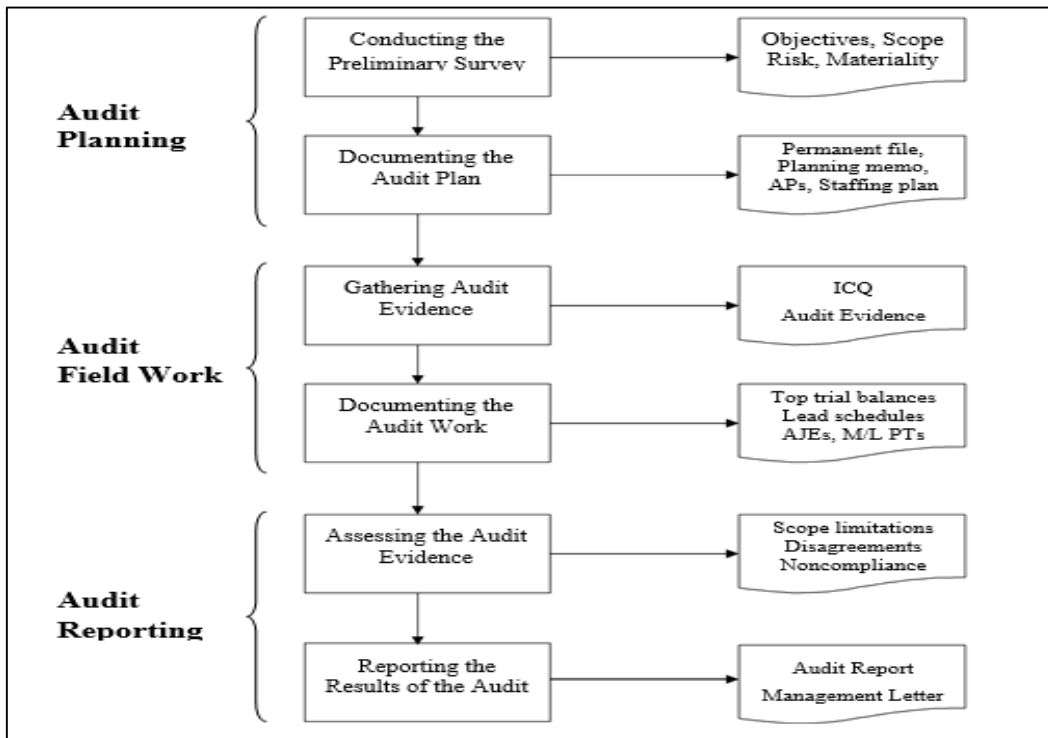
Audit Planning

Conducting the Preliminary Survey

Objectives, Scope Risk, Materiality

Documenting the Audit Plan

Permanent file, Planning memo, APs, Staffing plan

Audit Field Work

Gathering Audit Evidence

ICQ
Audit Evidence

Documenting the Audit Work

Top trial balances
Lead schedules
AJEs, M/L PTs

Audit Reporting

Assessing the Audit Evidence

Scope limitations
Disagreements
Noncompliance

Reporting the Results of the Audit

Audit Report
Management Letter